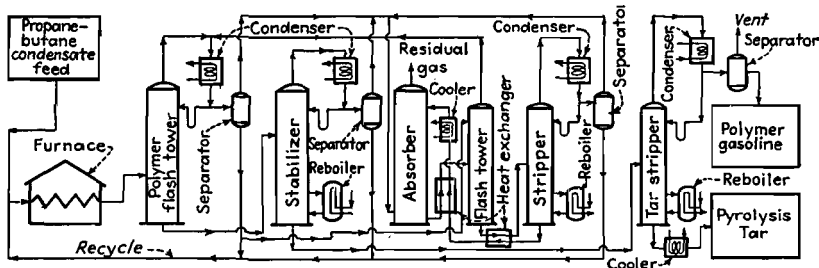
Propane-butane condensate feed

Furnace

Polymer flash tower

Separator

Condenser

Stabilizer

Separator

Reboiler

Residual gas

Absorber

Cooler

Flash tower

Heat exchanger

Condenser

Stripper

Reboiler

Separator

Tar stripper

Condenser

Vent

Separator

Polymer gasoline

Reboiler

Pyrolysis Tar

Cooler

Recycle